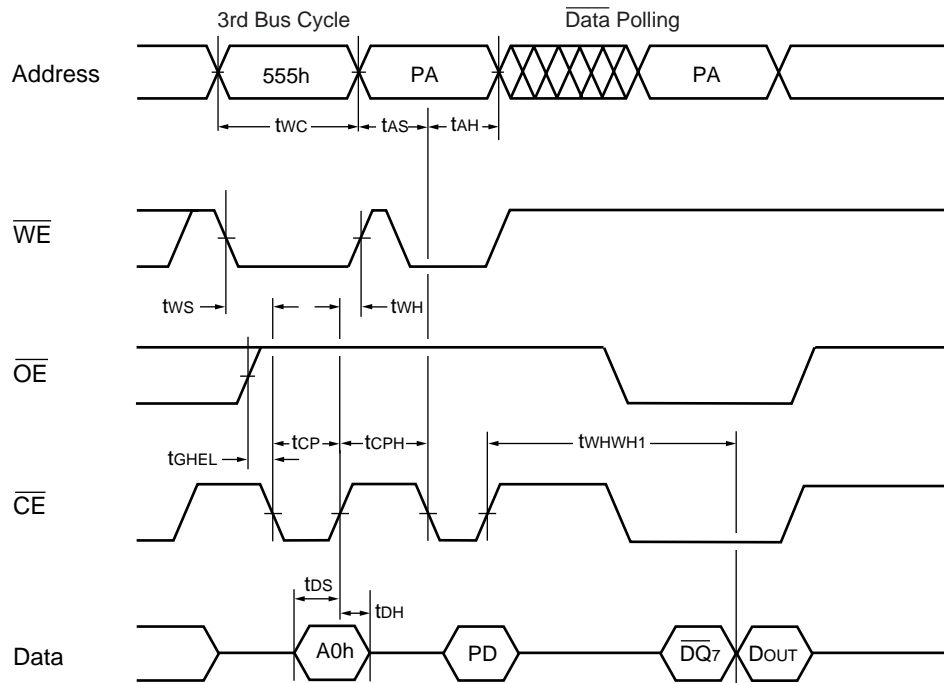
3rd Bus Cycle

$\overline{\text{Data}}$ Polling

Address

555h

PA

PA

$t_{WC}$

$t_{AS}$

$t_{AH}$

$\overline{WE}$

$t_{WS}$

$t_{WH}$

$\overline{OE}$

$t_{GHEL}$

$t_{CP}$

$t_{CPH}$

$t_{WHWH1}$

$\overline{CE}$

$t_{DS}$

$t_{DH}$

Data

A0h

PD

$\overline{DQ_7}$

$D_{OUT}$